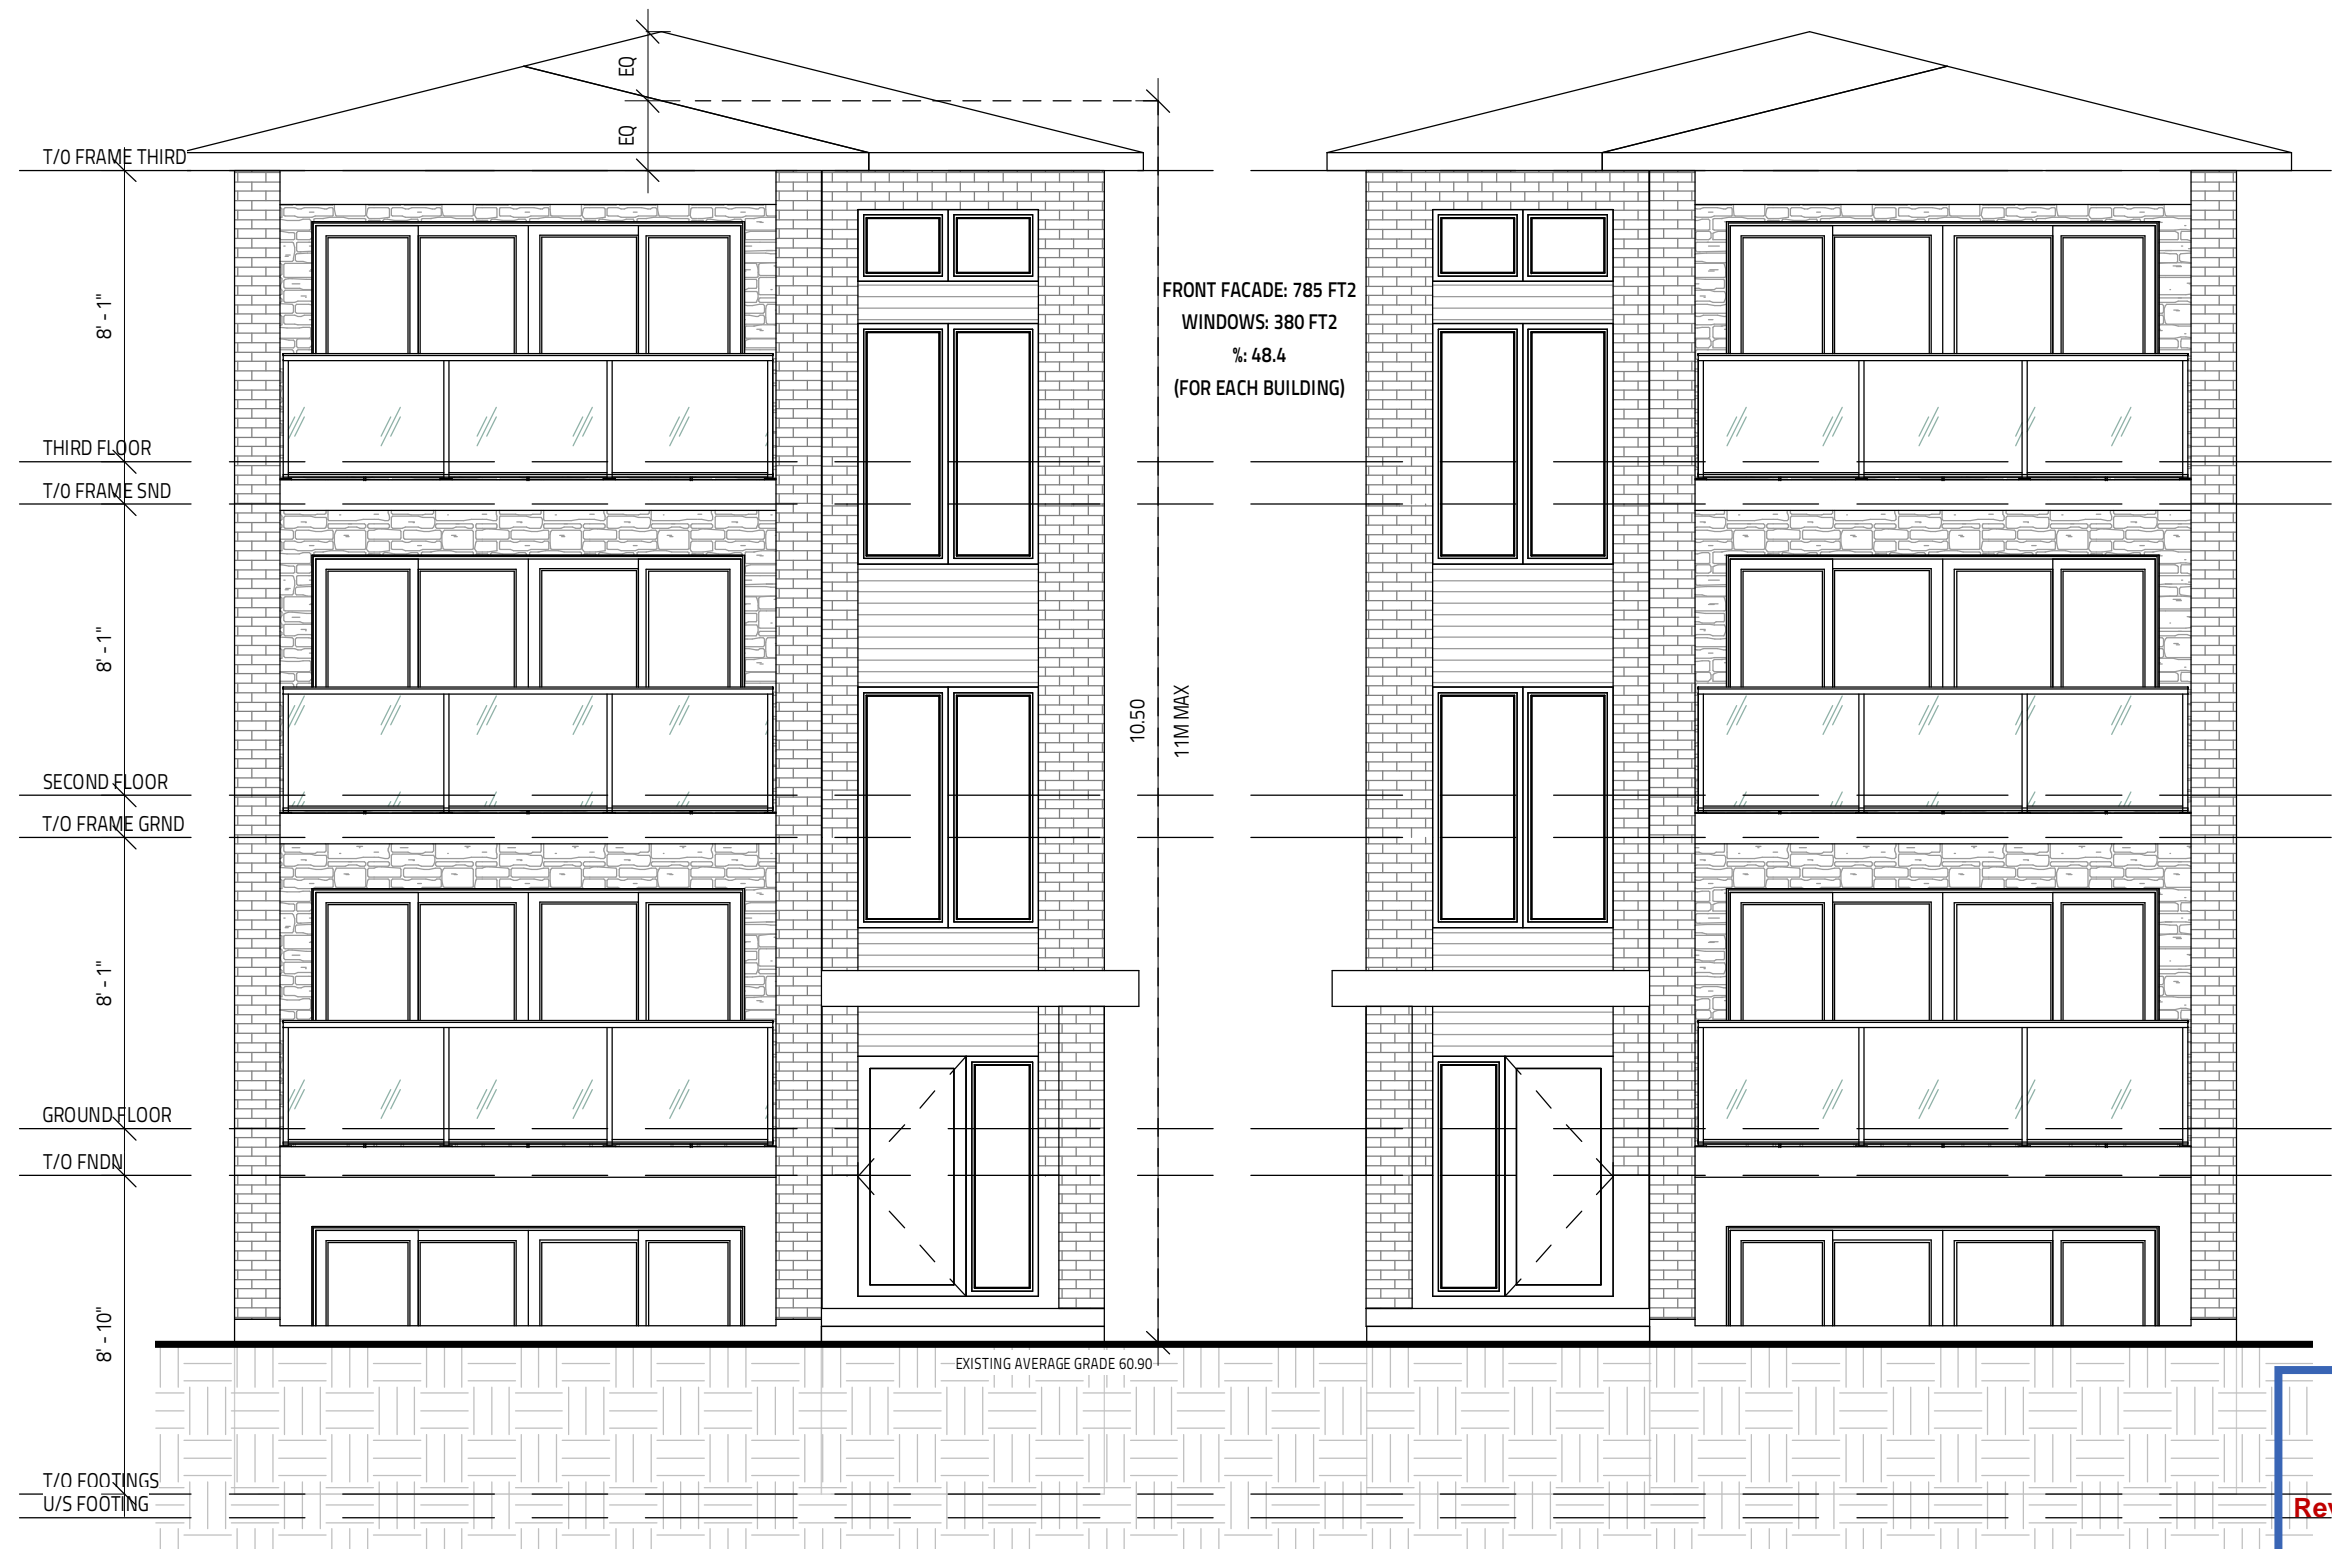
EQ
EQ
T/O FRAME THIRD
8' - 1"
THIRD FLOOR
T/O FRAME SND
8' - 1"
SECOND FLOOR
T/O FRAME GRND
8' - 1"
GROUND FLOOR
T/O FNDN
8' - 10"
T/O FOOTINGS
U/S FOOTING

FRONT FACADE: 785 FT2
WINDOWS: 380 FT2
%: 48.4
(FOR EACH BUILDING)

10.50
11M MAX

EXISTING AVERAGE GRADE 60.90

Re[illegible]